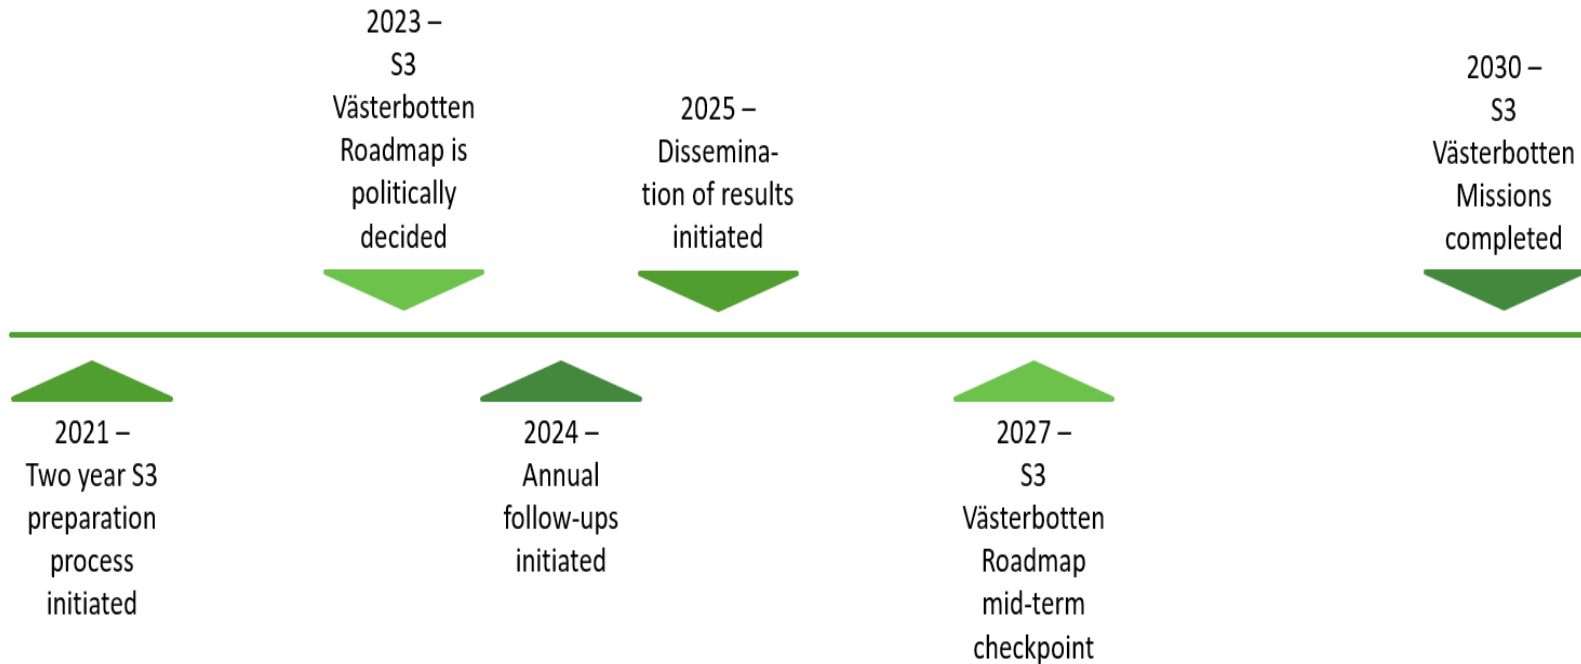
2021 – Two year S3 preparation process initiated

2023 – S3 Västerbotten Roadmap is politically decided

2024 – Annual follow-ups initiated

2025 – Dissemination of results initiated

2027 – S3 Västerbotten Roadmap mid-term checkpoint

2030 – S3 Västerbotten Missions completed